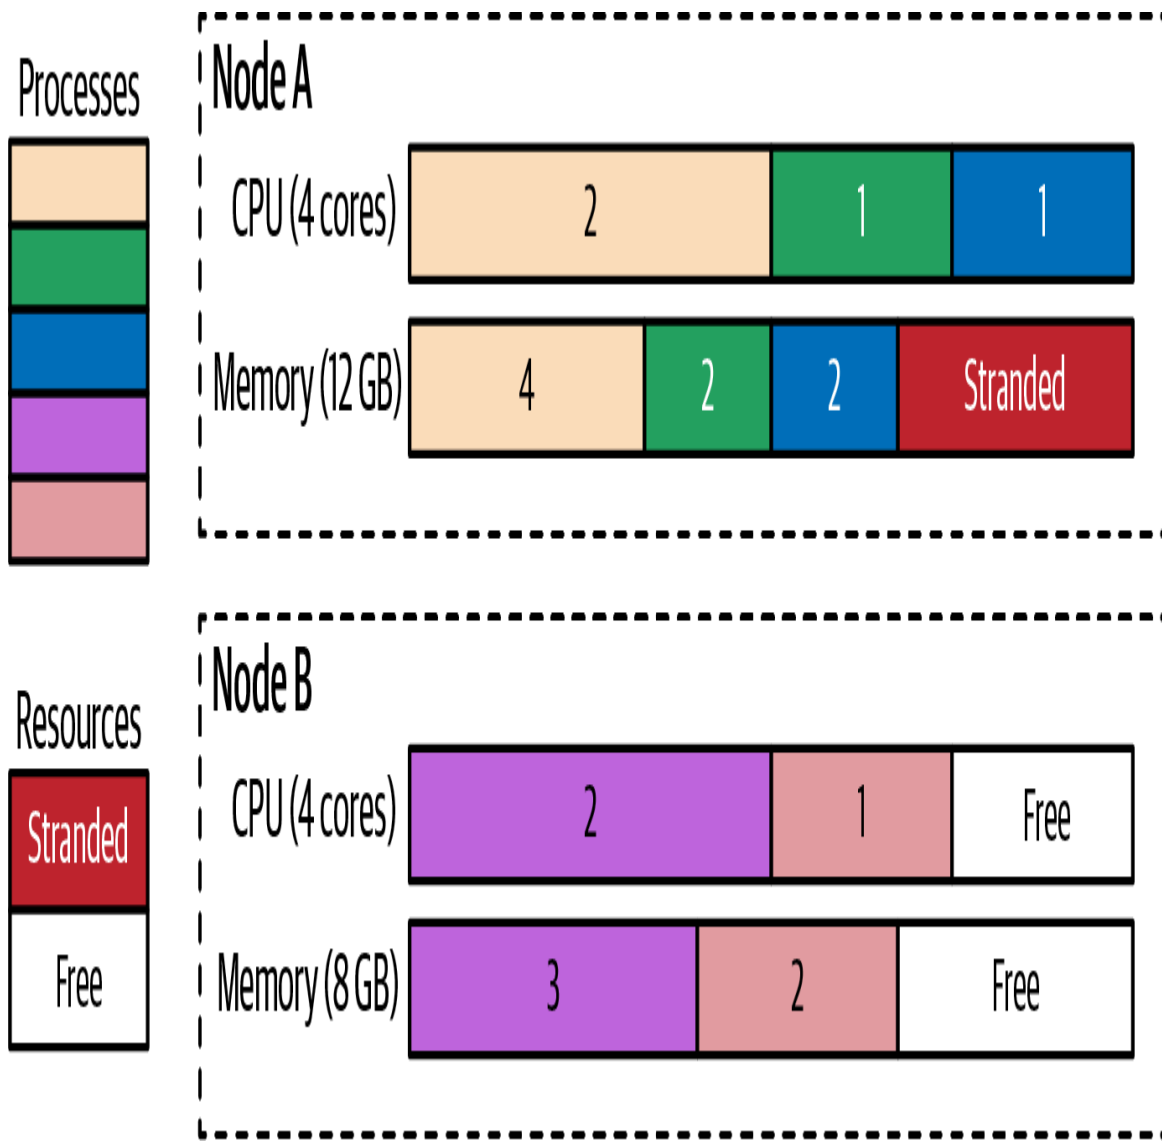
Processes

Node A

CPU (4 cores)

| 2 | 1 | 1 |
|---|---|---|

Memory (12 GB)

| 4 | 2 | 2 | Stranded |
|---|---|---|---|

Resources

Stranded

Free

Node B

CPU (4 cores)

| 2 | 1 | Free |
|---|---|---|

Memory (8 GB)

| 3 | 2 | Free |
|---|---|---|